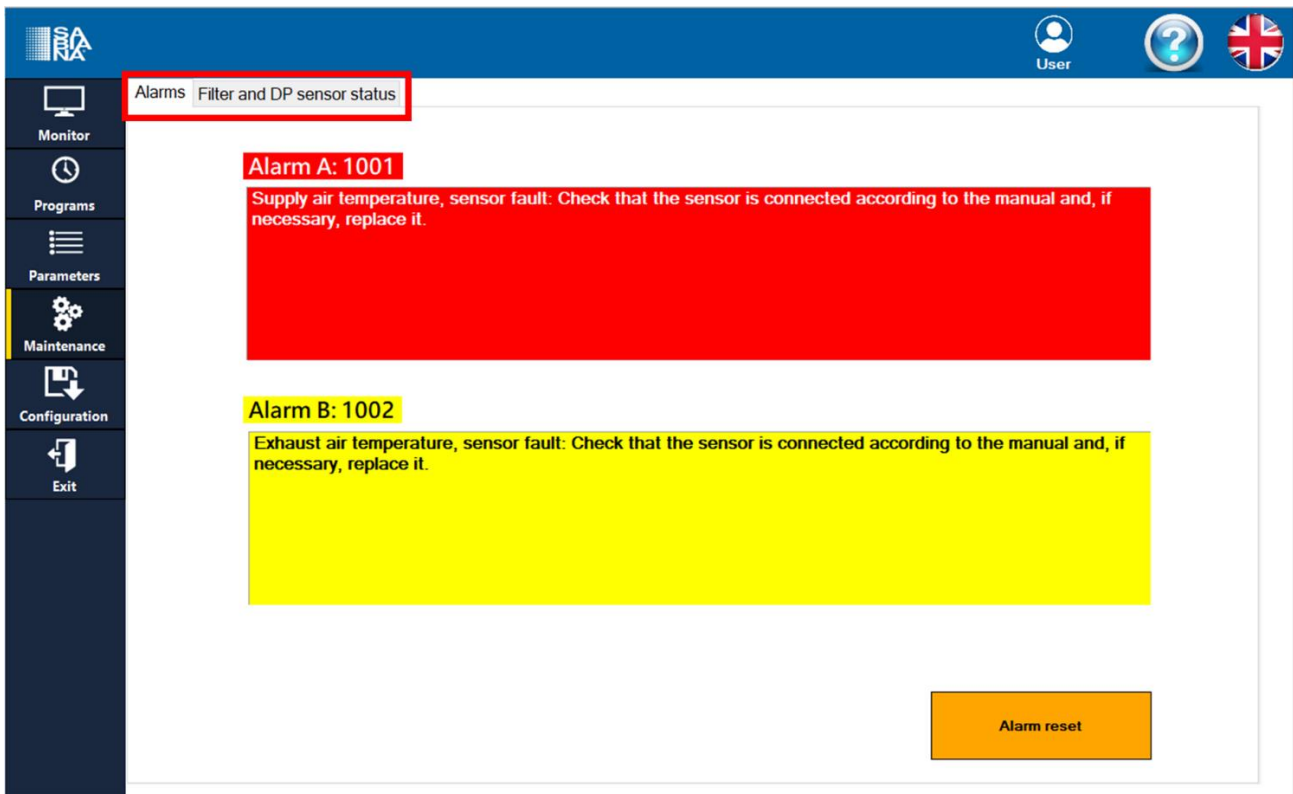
SA
NA

User

Monitor
Programs
Parameters
Maintenance
Configuration
Exit

Alarms Filter and DP sensor status

Alarm A: 1001

Supply air temperature, sensor fault: Check that the sensor is connected according to the manual and, if necessary, replace it.

Alarm B: 1002

Exhaust air temperature, sensor fault: Check that the sensor is connected according to the manual and, if necessary, replace it.

Alarm reset